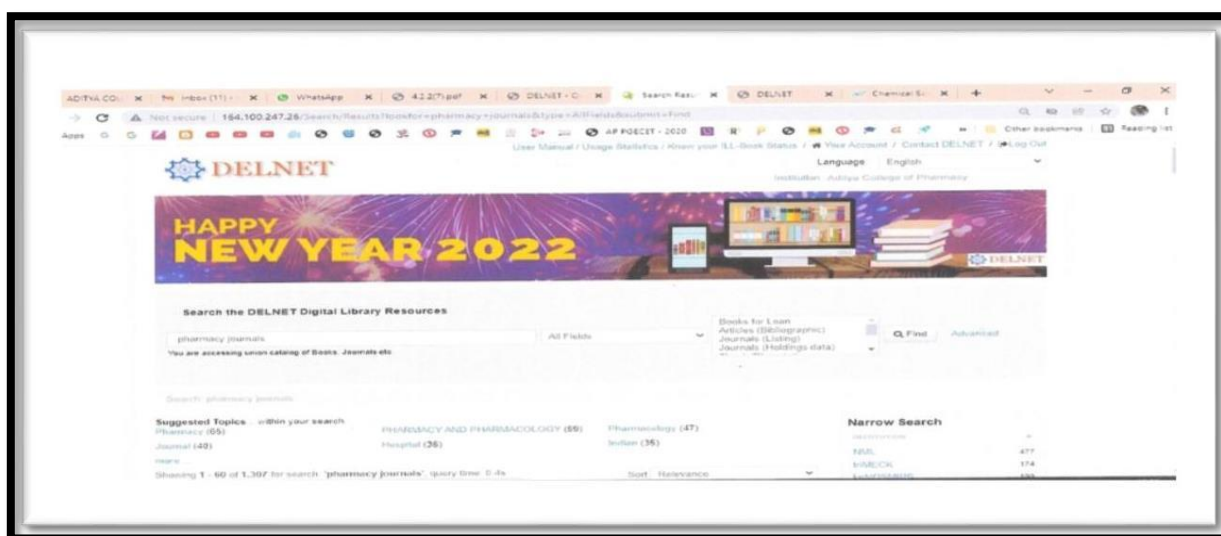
ADITYA CO | Inbox (11) | WhatsApp | 4.2.2(7).pdf | DELNET - | Search Resu | DELNET | Chemical S | +

Not secure | 164.100.247.26/Search/Results?lookfor=pharmacy+journals&type=AllFields&submit=Find

Apps | AP PGECET - 2020 | Other bookmarks | Reading list

User Manual / Usage Statistics / Know your ILL-Book Status / Your Account / Contact DELNET / Log Out

DELNET

Language English

Institution: Aditya College of Pharmacy

HAPPY NEW YEAR 2022

DELNET

Search the DELNET Digital Library Resources

pharmacy journals

All Fields

Books for Loan
Articles (Bibliographic)
Journals (Listing)
Journals (Holdings data)

Find

Advanced

You are accessing union catalog of Books, Journals etc

Search: pharmacy journals

Suggested Topics within your search

Pharmacy (65)

PHARMACY AND PHARMACOLOGY (59)

Pharmacology (47)

Journal (40)

Hospital (36)

Indian (35)

more

Showing 1 - 60 of 1,307 for search: 'pharmacy journals', query time: 0.4s

Sort Relevance

Narrow Search

NML 477

INMECK 174

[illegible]